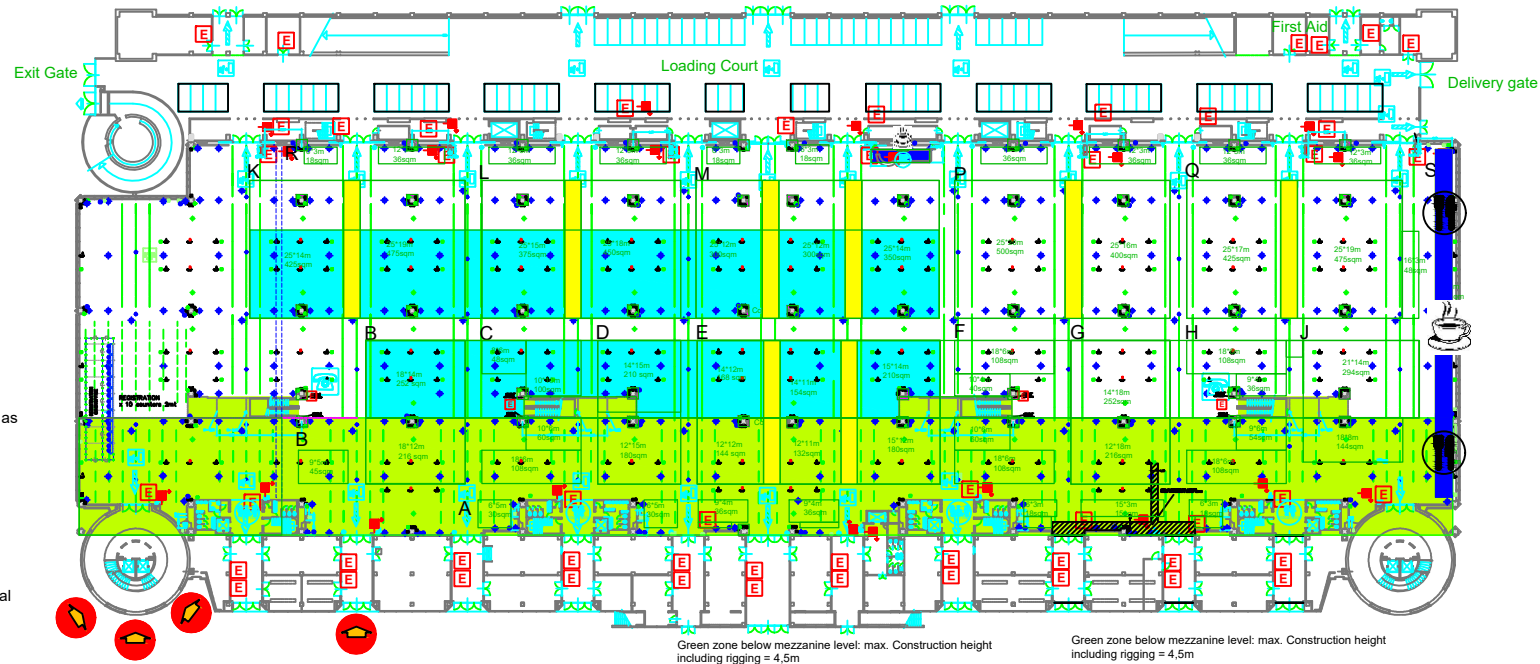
First Aid
Exit Gate
Loading Court
Delivery gate

K L M P Q S

B C D E F G H J

B

A

25*14m
425sqm

25*15m
375sqm

25*15m
375sqm

25*16m
400sqm

25*17m
425sqm

25*19m
475sqm

18*14m
252sqm

14*15m
210 sqm

15*14m
210sqm

14*18m
252sqm

21*14m
294sqm

18*12m
216 sqm

12*15m
180sqm

12*12m
144 sqm

12*11m
132sqm

15*12m
180sqm

12*18m
216sqm

9*5m
45sqm

18*6m
108sqm

18*6m
108sqm

18*6m
108sqm

18*6m
108sqm

9*6m
54sqm

18*8m
144sqm

3m
18sqm

36sqm

36sqm

36sqm

18sqm

18sqm

36sqm

36sqm

36sqm

36sqm

36sqm

36sqm

REGISTRATION
± 10 counters 2mt

as

al

Green zone below mezzanine level: max. Construction height including rigging = 4,5m

Green zone below mezzanine level: max. Construction height including rigging = 4,5m